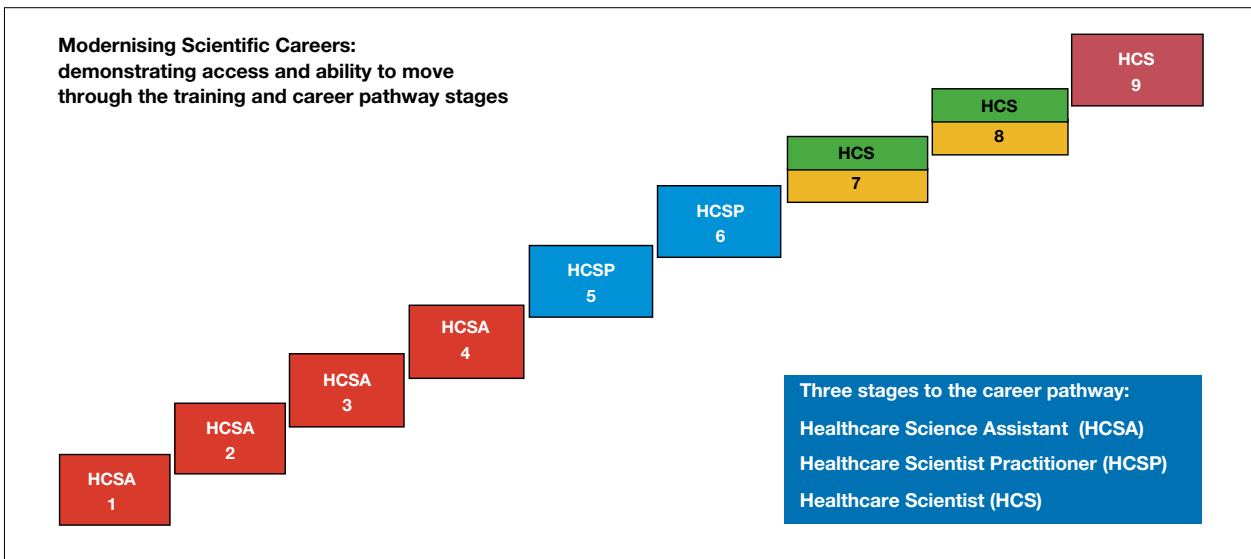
Modernising Scientific Careers:
demonstrating access and ability to move through the training and career pathway stages

HCS
9

HCS
8

HCS
7

HCSP
6

HCSP
5

HCSA
4

HCSA
3

HCSA
2

HCSA
1

Three stages to the career pathway:
Healthcare Science Assistant (HCSA)
Healthcare Scientist Practitioner (HCSP)
Healthcare Scientist (HCS)